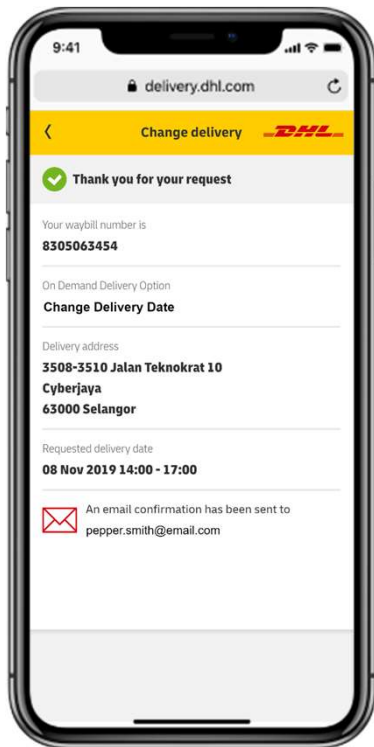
9:41

delivery.dhl.com

Change delivery

DHL

Thank you for your request

Your waybill number is
8305063454

On Demand Delivery Option
Change Delivery Date

Delivery address
3508-3510 Jalan Teknokrat 10
Cyberjaya
63000 Selangor

Requested delivery date
08 Nov 2019 14:00 - 17:00

An email confirmation has been sent to pepper.smith@email.com